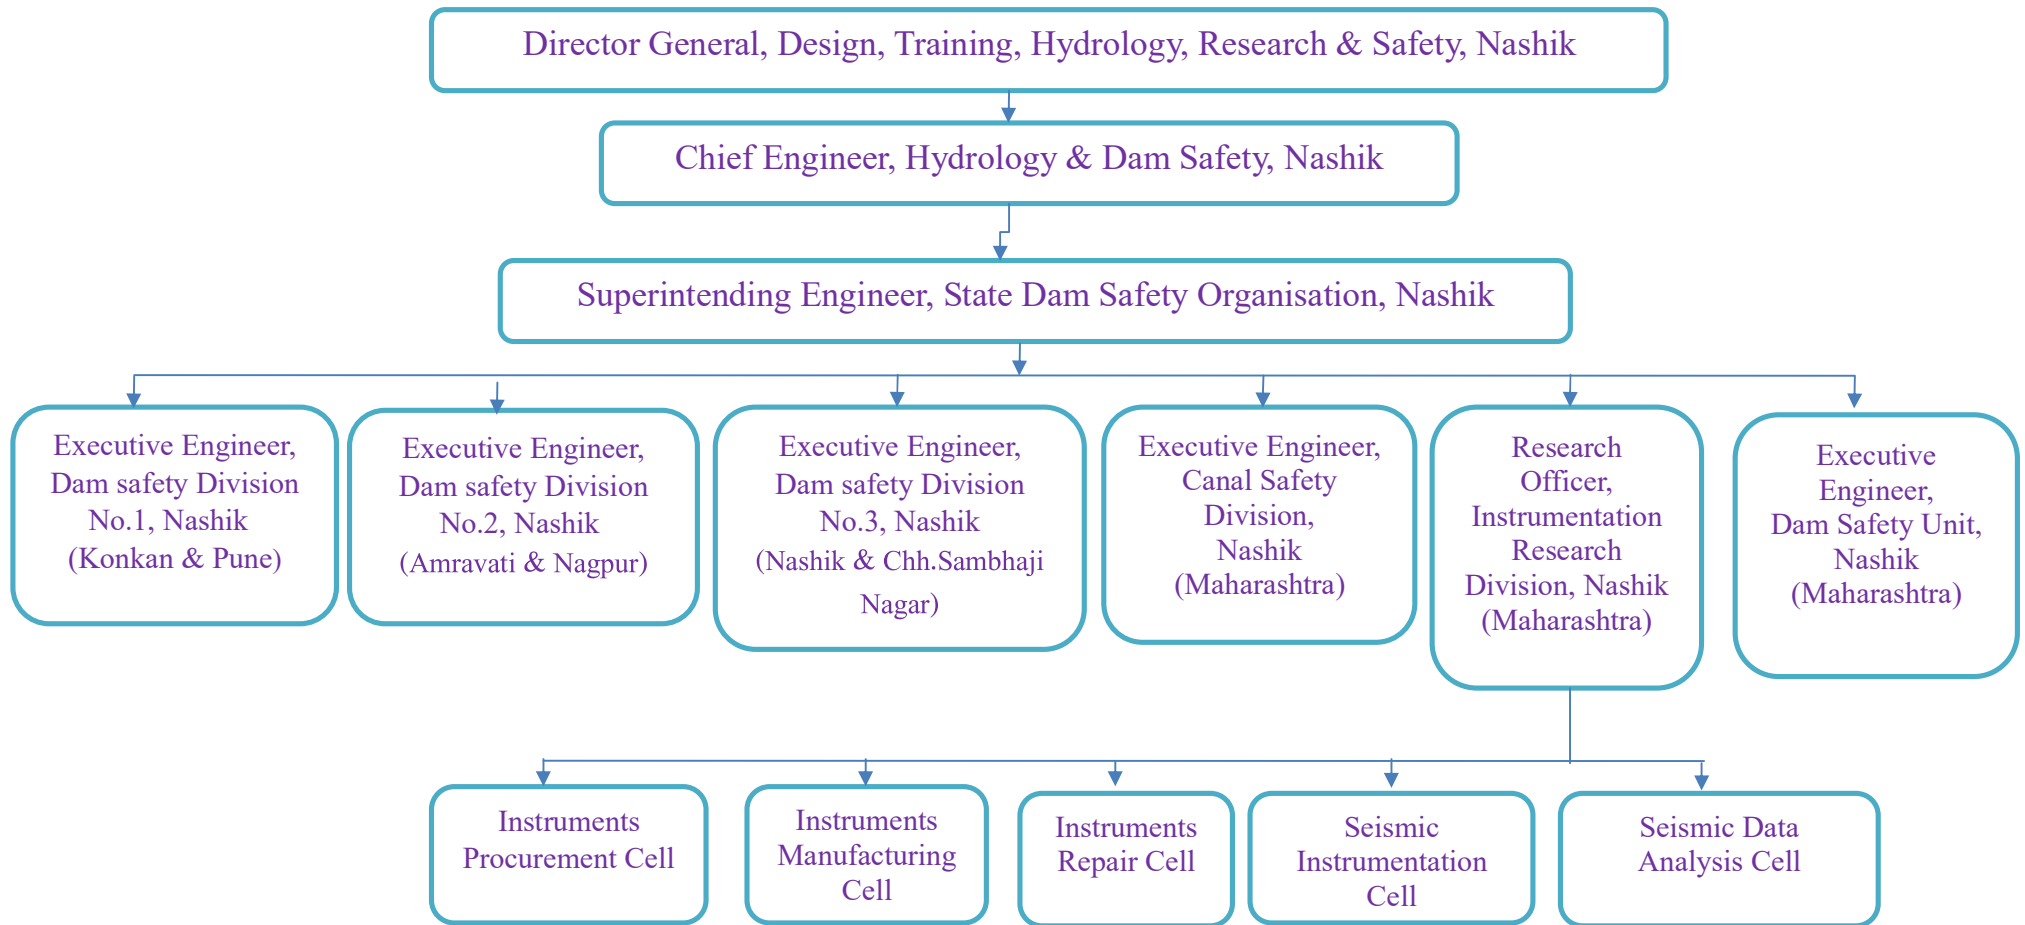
Director General, Design, Training, Hydrology, Research & Safety, Nashik

Chief Engineer, Hydrology & Dam Safety, Nashik

Superintending Engineer, State Dam Safety Organisation, Nashik

Executive Engineer, Dam safety Division No.1, Nashik (Konkan & Pune)

Executive Engineer, Dam safety Division No.2, Nashik (Amravati & Nagpur)

Executive Engineer, Dam safety Division No.3, Nashik (Nashik & Chh.Sambhaji Nagar)

Executive Engineer, Canal Safety Division, Nashik (Maharashtra)

Research Officer, Instrumentation Research Division, Nashik (Maharashtra)

Executive Engineer, Dam Safety Unit, Nashik (Maharashtra)

Instruments Procurement Cell

Instruments Manufacturing Cell

Instruments Repair Cell

Seismic Instrumentation Cell

Seismic Data Analysis Cell